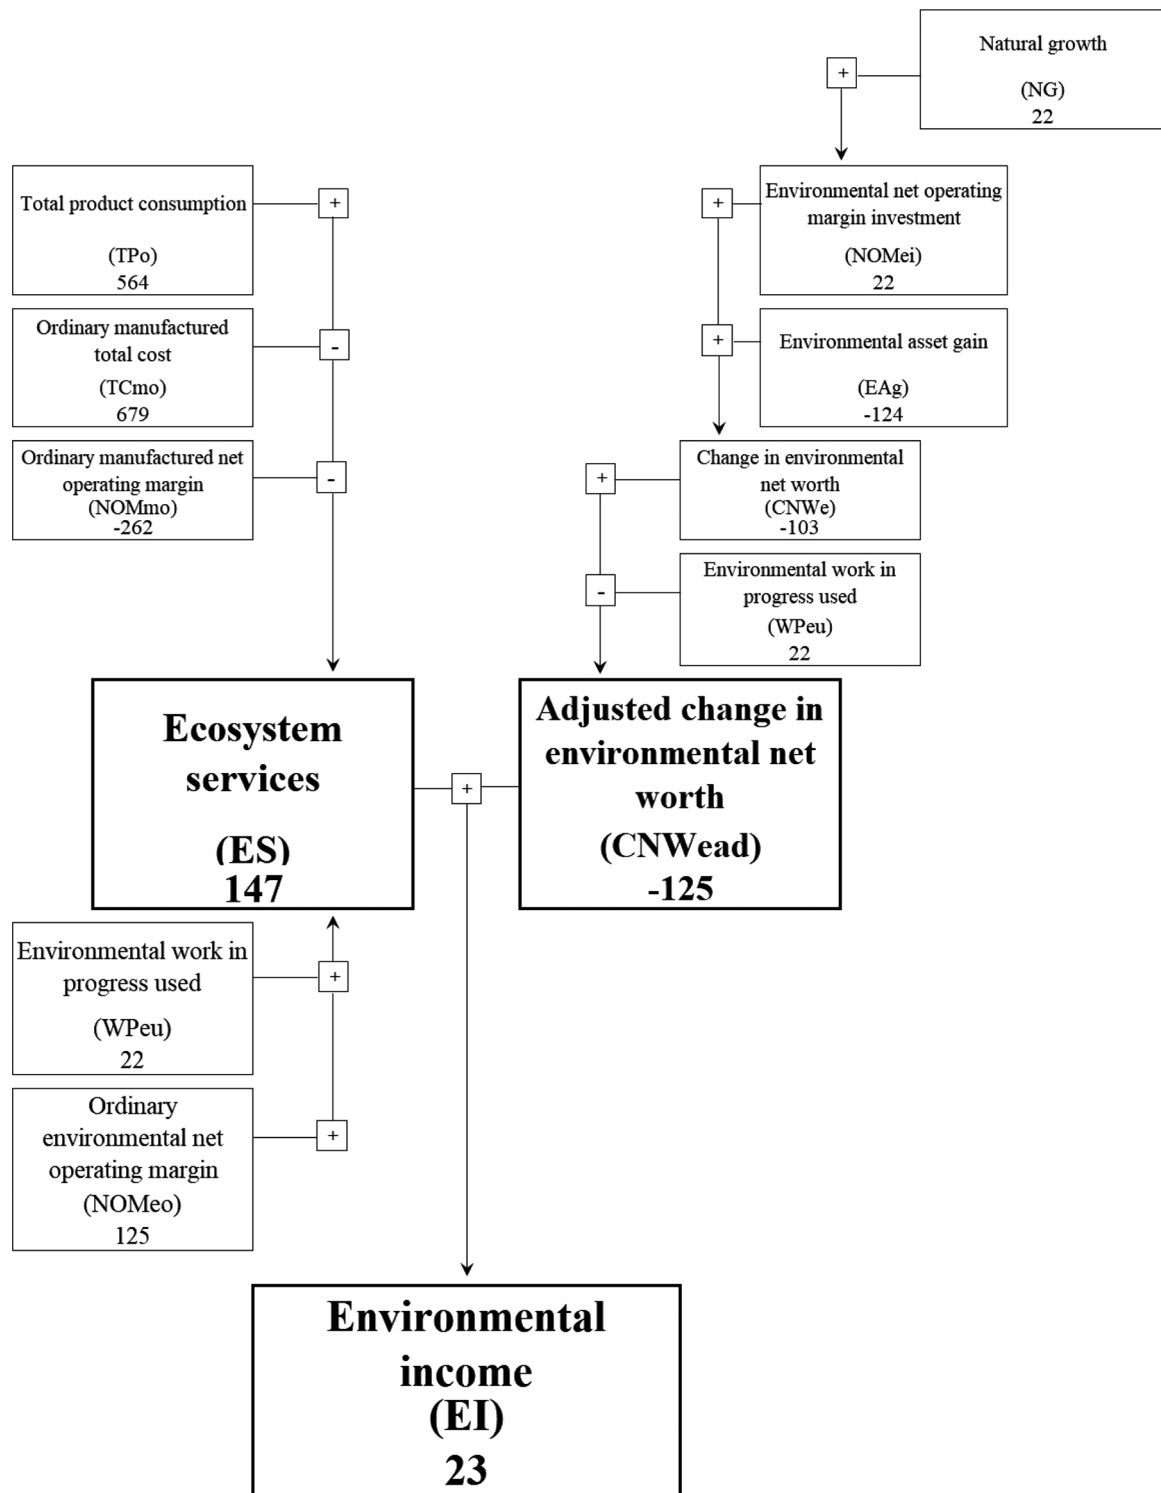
Natural growth

(NG)
22

+

Total product consumption

(TPo)
564

+

Environmental net operating margin investment

(NOMei)
22

+

Ordinary manufactured total cost

(TCmo)
679

-

Environmental asset gain

(EAg)
-124

+

Ordinary manufactured net operating margin
(NOMmo)
-262

-

Change in environmental net worth
(CNWe)
-103

+

Environmental work in progress used
(WPeu)
22

-

Ecosystem services

(ES)
147

+

Adjusted change in environmental net worth
(CNWead)
-125

Environmental work in progress used

(WPeu)
22

+

Ordinary environmental net operating margin
(NOMeo)
125

+

Environmental income
(EI)
23